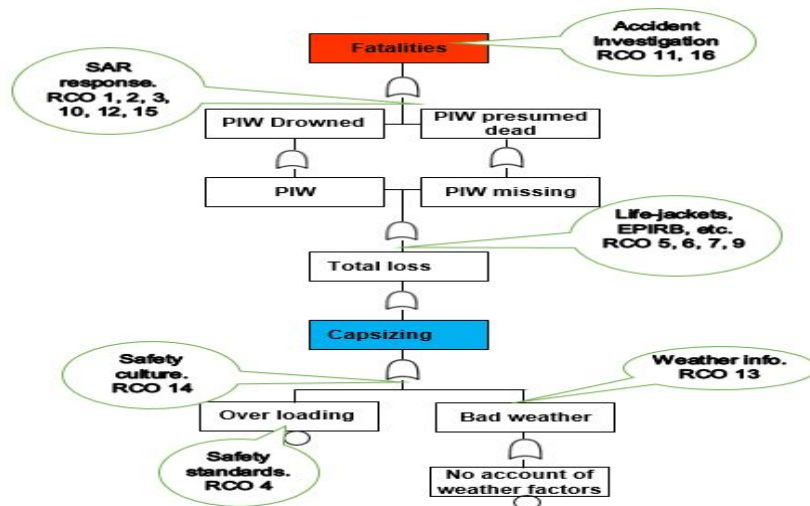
Accident Investigation RCO 11, 16

Fatalities

SAR response. RCO 1, 2, 3, 10, 12, 15

PIW Drowned

PIW presumed dead

PIW

PIW missing

Life-jackets, EPIRB, etc. RCO 5, 6, 7, 9

Total loss

Capsizing

Safety culture. RCO 14

Weather info. RCO 13

Over loading

Bad weather

Safety standards. RCO 4

No account of weather factors